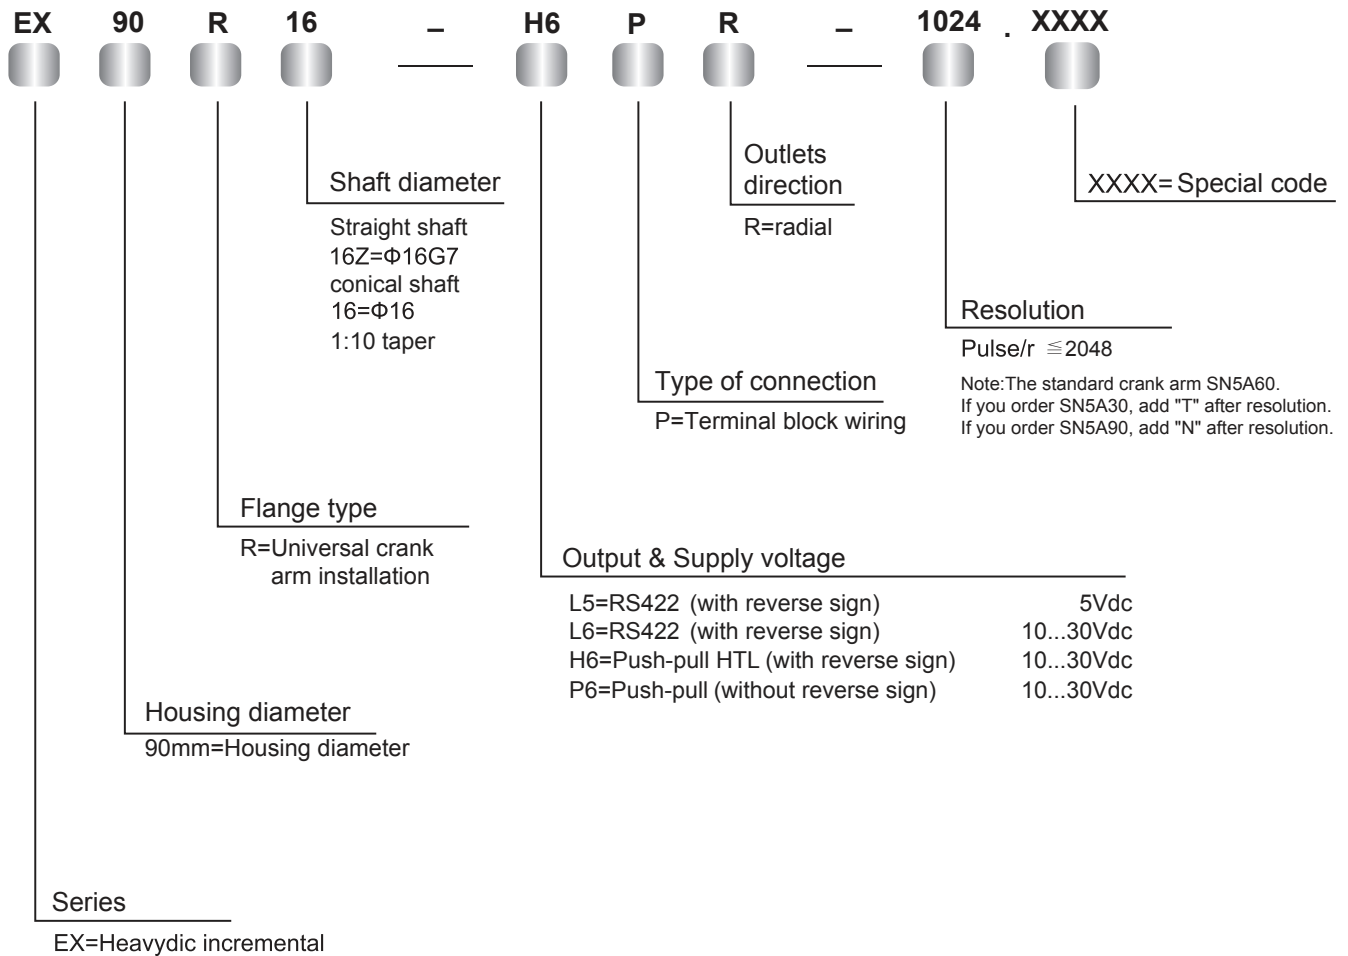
EX 90 R 16 – H6 P R – 1024 . XXXX

Outlets direction
R=radial

XXXX= Special code

Shaft diameter
Straight shaft
16Z=Φ16G7
conical shaft
16=Φ16
1:10 taper

Resolution
Pulse/r ≦2048
Note:The standard crank arm SN5A60.
If you order SN5A30, add "T" after resolution.
If you order SN5A90, add "N" after resolution.

Type of connection
P=Terminal block wiring

Flange type
R=Universal crank arm installation

Output & Supply voltage
L5=RS422 (with reverse sign) 5Vdc
L6=RS422 (with reverse sign) 10...30Vdc
H6=Push-pull HTL (with reverse sign) 10...30Vdc
P6=Push-pull (without reverse sign) 10...30Vdc

Housing diameter
90mm=Housing diameter

Series
EX=Heavydic incremental